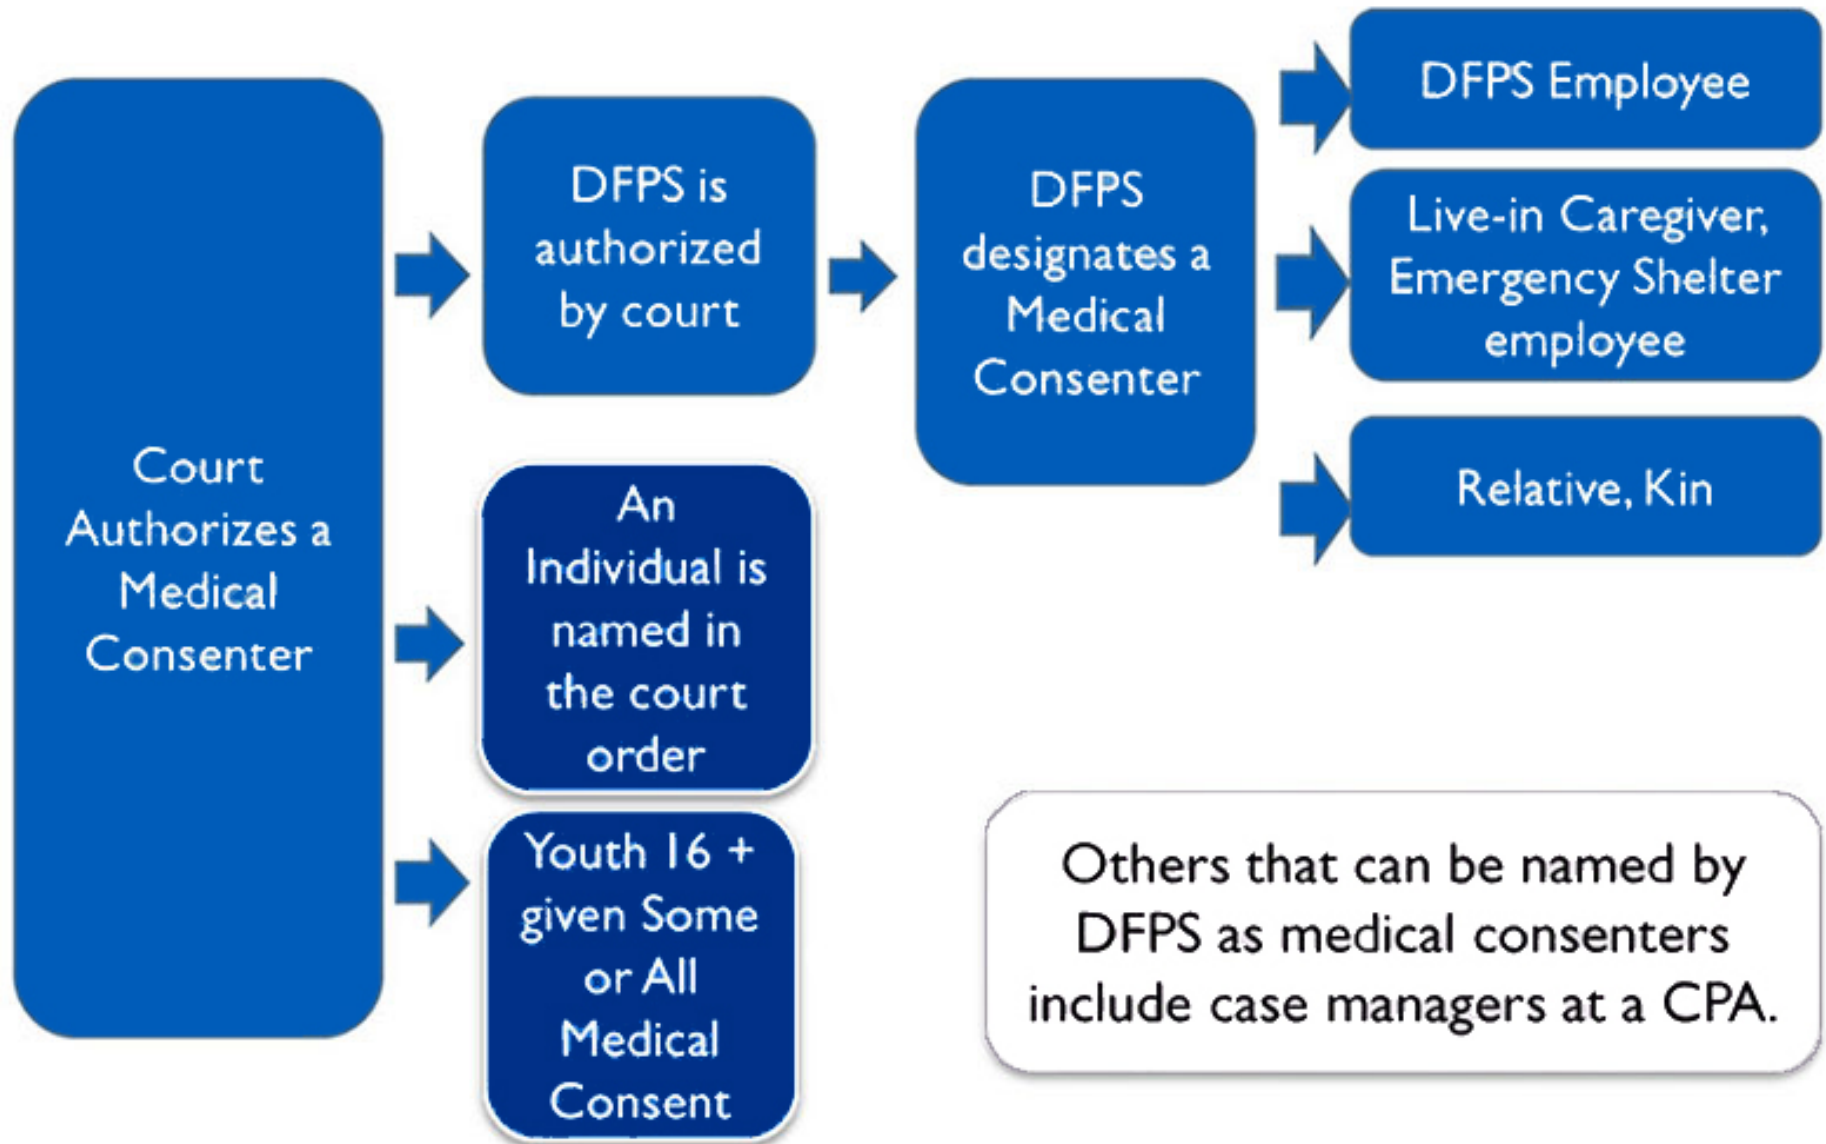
Court Authorizes a Medical Consenter

DFPS is authorized by court

DFPS designates a Medical Consenter

DFPS Employee

Live-in Caregiver, Emergency Shelter employee

Relative, Kin

An Individual is named in the court order

Youth 16 + given Some or All Medical Consent

Others that can be named by DFPS as medical consenters include case managers at a CPA.